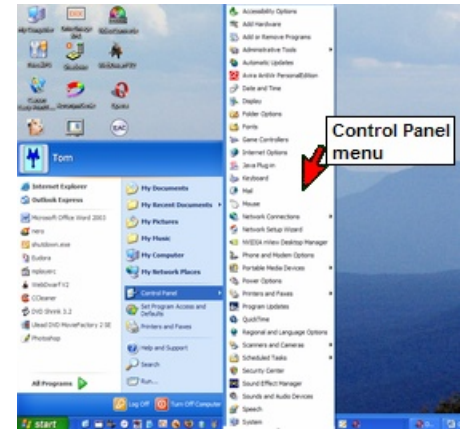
Tom

Internet Explorer
Outlook Express
Microsoft Office Word 2003
nero
shutdown.exe
Eudora
Helpsercc
WebDoveFV2
CCleaner
DVD Shrink 3.2
Ulead DVD MovieFactory 2 SE
Photoshop

All Programs

My Documents
My Recent Documents
My Pictures
My Music
My Computer
My Network Places
Control Panel
Set Program Access and Defaults
Printers and Faxes
Help and Support
Search
Run...

Log Off
Turn Off Computer

start

Accessibility Options
Add Hardware
Add or Remove Programs
Administrative Tools
Automatic Updates
Acronis TrueImage PersonalEdition
Date and Time
Display
Folder Options
Fonts
Game Controllers
Internet Options
Java Plug-in
Keyboard
Mail
Mouse
Network Connections
Network Setup Wizard
NVIDIA nView Desktop Manager
Phone and Modem Options
Portable Media Devices
Power Options
Printers and Faxes
Program Updates
QuickTime
Regional and Language Options
Scanners and Cameras
Scheduled Tasks
Security Center
Sound Effect Manager
Sounds and Audio Devices
Speech
System

Control Panel menu